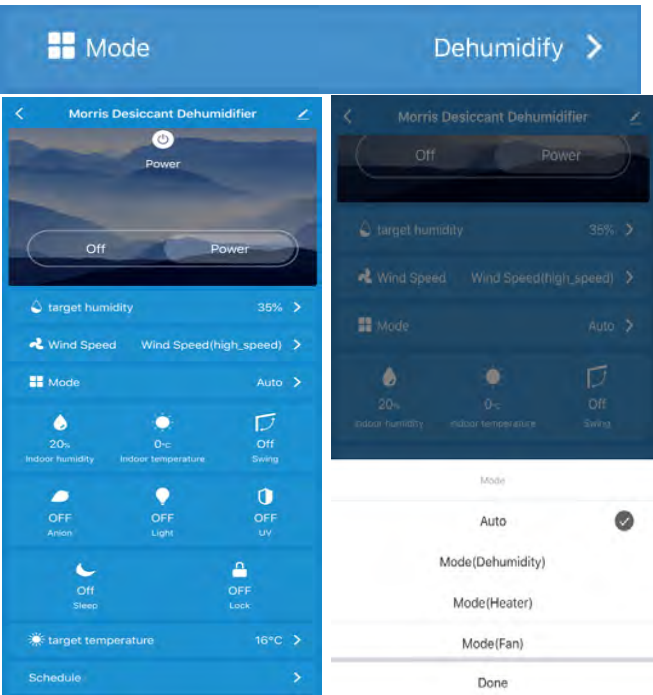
Mode Dehumidify >

< Morris Desiccant Dehumidifier

Power

Off Power

target humidity 35% >

Wind Speed Wind Speed(high_speed) >

Mode Auto >

20% Indoor humidity

0°C Indoor temperature

Off Swing

OFF Anion

OFF Light

OFF UV

Off Sleep

OFF Lock

target temperature 16°C >

Schedule >

< Morris Desiccant Dehumidifier

Off Power

target humidity 35% >

Wind Speed Wind Speed(high_speed) >

Mode Auto >

20% indoor humidity

0°C indoor temperature

Off Swing

Mode

Auto

Mode(Dehumidity)

Mode(Heater)

Mode(Fan)

Done